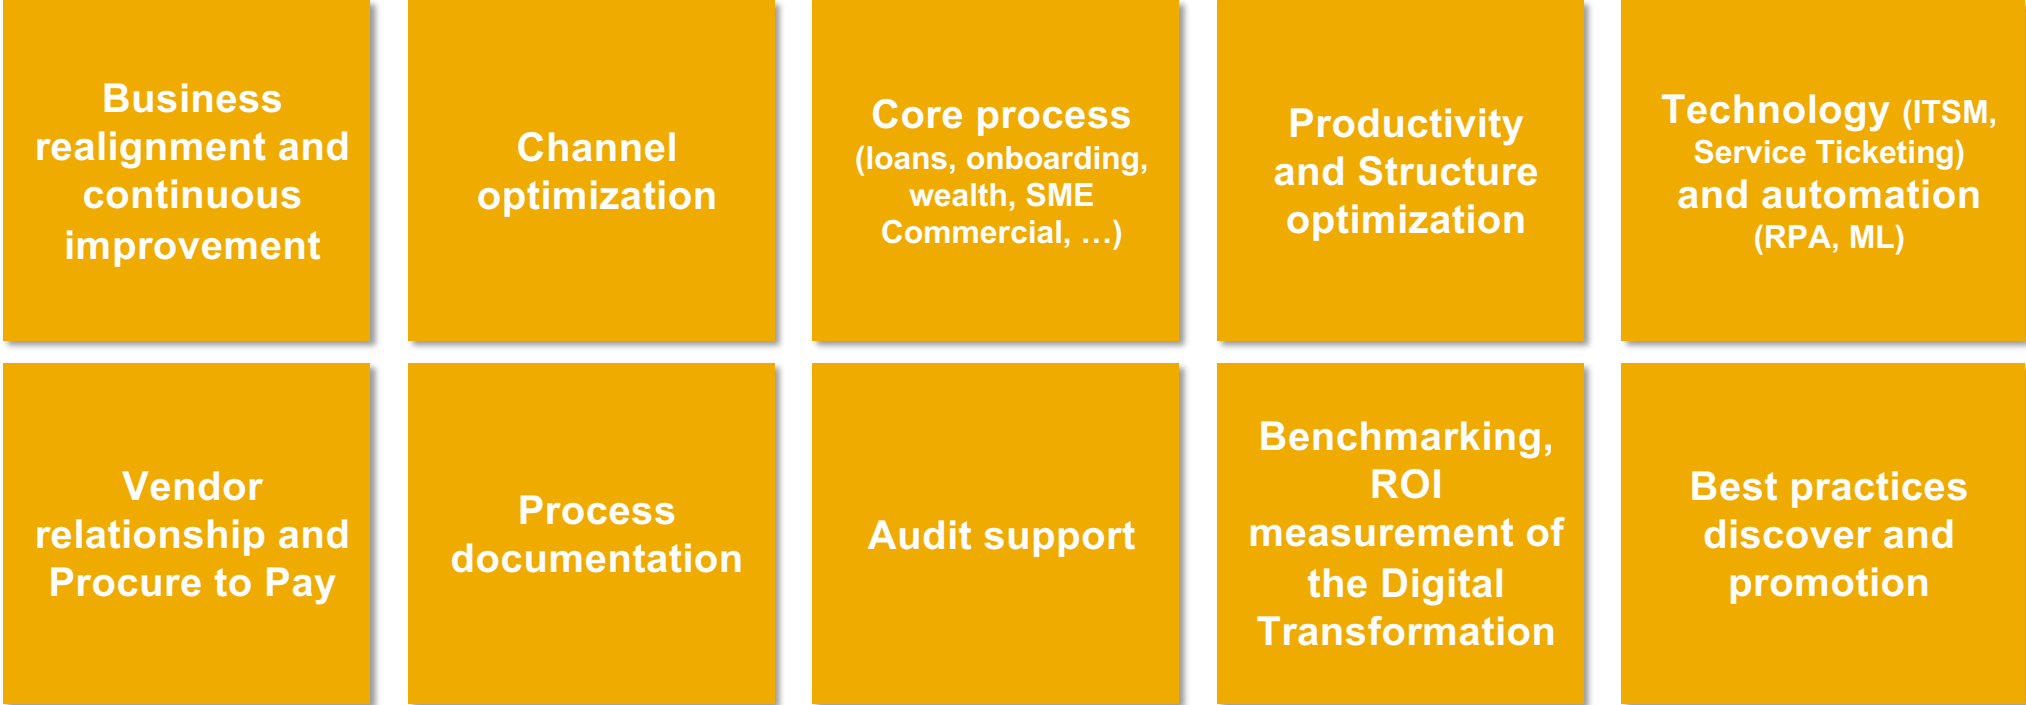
Business realignment and continuous improvement

Channel optimization

Core process (loans, onboarding, wealth, SME Commercial, …)

Productivity and Structure optimization

Technology (ITSM, Service Ticketing) and automation (RPA, ML)

Vendor relationship and Procure to Pay

Process documentation

Audit support

Benchmarking, ROI measurement of the Digital Transformation

Best practices discover and promotion